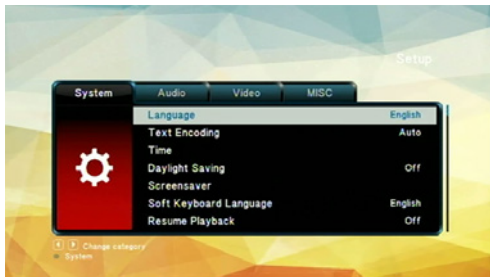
Setup

System
Audio
Video
MISC

| | |
|---|---|
| Language | English |
| Text Encoding | Auto |
| Time | |
| Daylight Saving | Off |
| Screensaver | |
| Soft Keyboard Language | English |
| Resume Playback | Off |

Change category
System